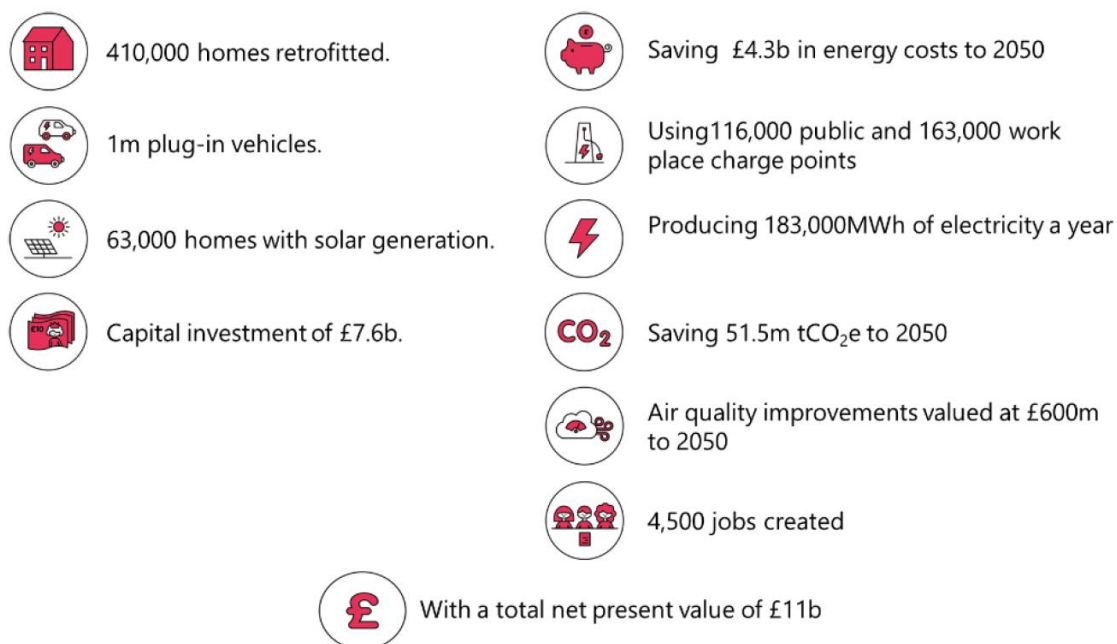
410,000 homes retrofitted.

1m plug-in vehicles.

63,000 homes with solar generation.

£10

Capital investment of £7.6b.

Saving £4.3b in energy costs to 2050

Using116,000 public and 163,000 work place charge points

Producing 183,000MWh of electricity a year

$CO_2$

Saving 51.5m $tCO_2e$ to 2050

Air quality improvements valued at £600m to 2050

4,500 jobs created

£

With a total net present value of £11b